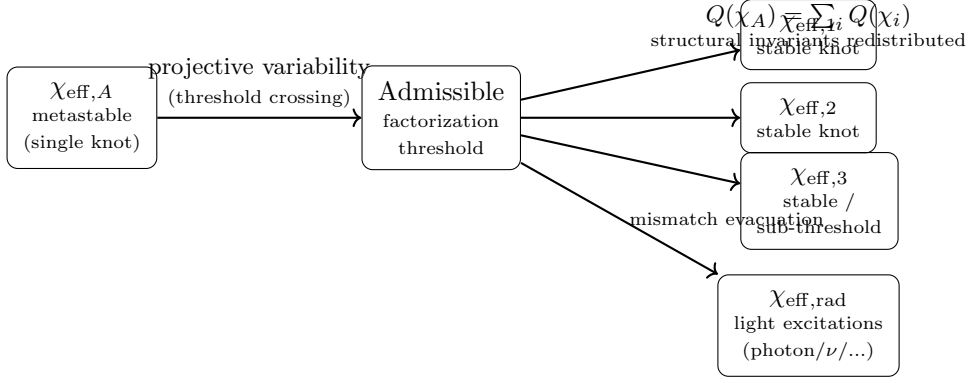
$\chi_{\text{eff},A}$
metastable
(single knot)

projective variability
(threshold crossing)

Admissible
factorization
threshold

$Q(\chi_A) = \sum_i Q(\chi_i)$
structural invariants redistributed

$\chi_{\text{eff},1}$
stable knot

$\chi_{\text{eff},2}$
stable knot

$\chi_{\text{eff},3}$
stable /
sub-threshold

mismatch evacuation

$\chi_{\text{eff,rad}}$
light excitations
(photon/$\nu$/...)